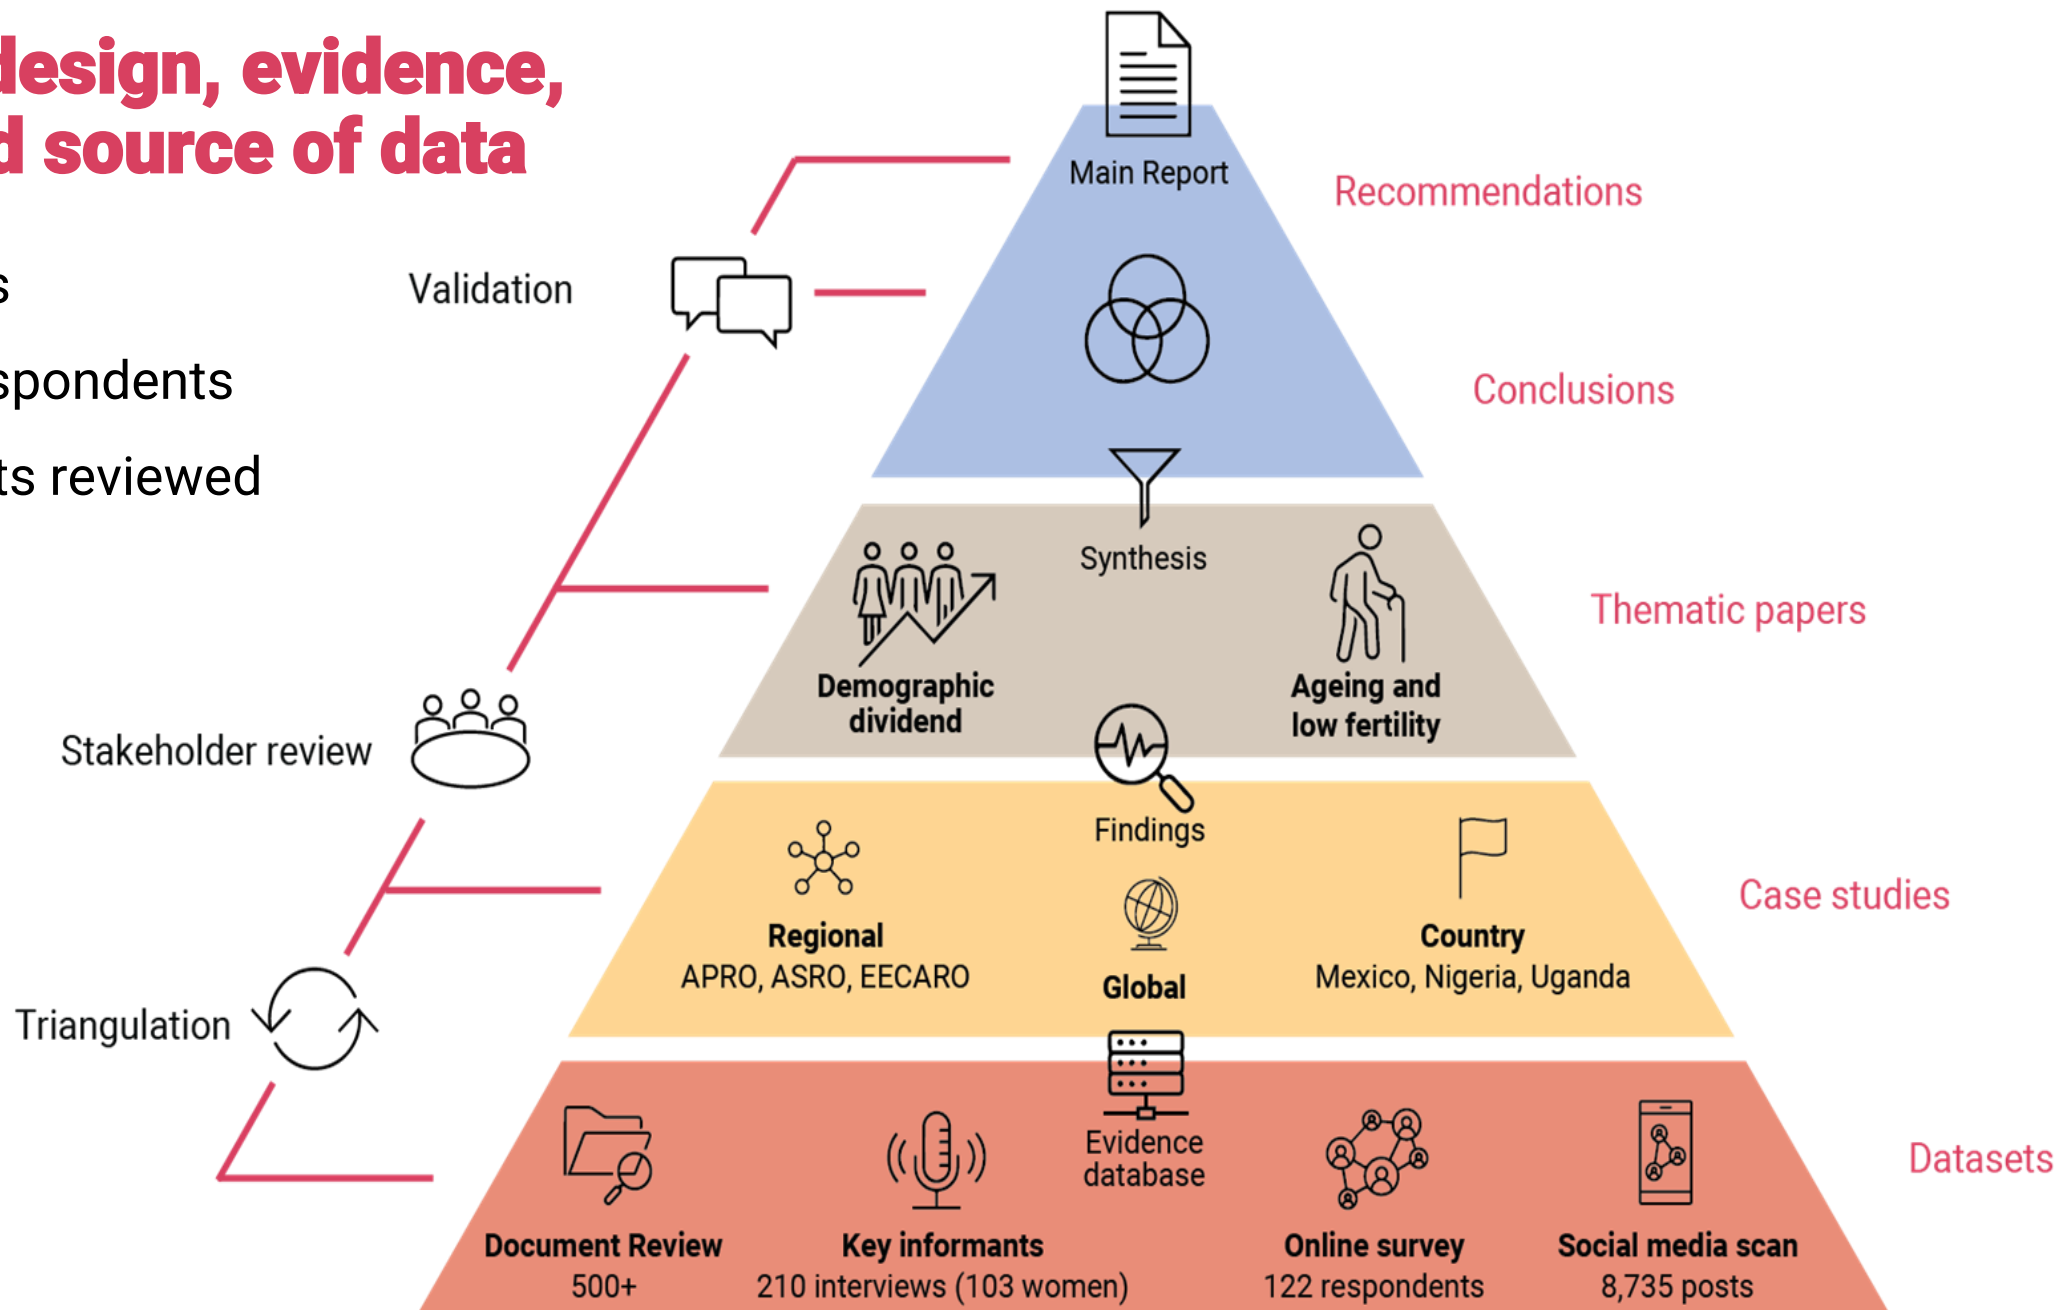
design, evidence, d source of data

s

spondents

ts reviewed

Validation

Stakeholder review

Triangulation

Main Report

Recommendations

Conclusions

Synthesis

Thematic papers

Demographic dividend

Ageing and low fertility

Findings

Case studies

Regional
APRO, ASRO, EECARO

Global

Country
Mexico, Nigeria, Uganda

Evidence database

Datasets

Document Review
500+

Key informants
210 interviews (103 women)

Online survey
122 respondents

Social media scan
8,735 posts